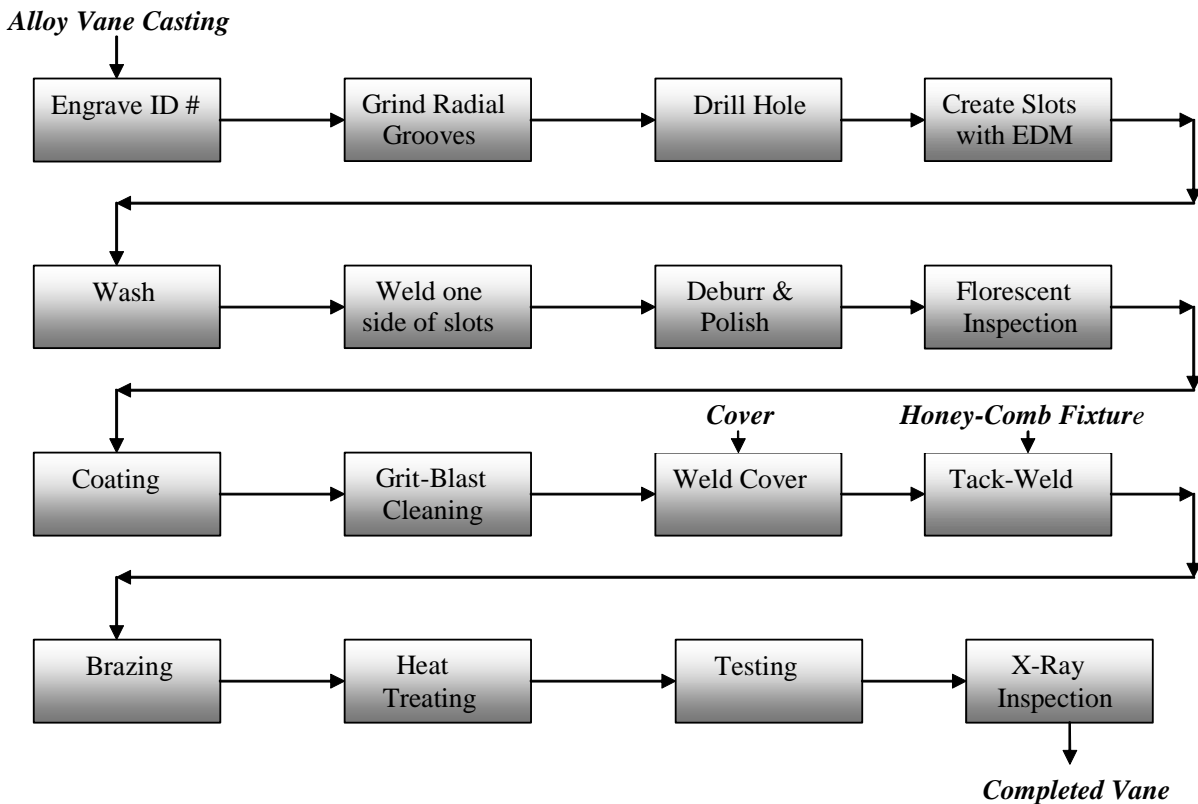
Alloy Vane Casting

Engrave ID #

Grind Radial Grooves

Drill Hole

Create Slots with EDM

Wash

Weld one side of slots

Deburr & Polish

Florescent Inspection

Coating

Grit-Blast Cleaning

Cover

Weld Cover

Honey-Comb Fixture

Tack-Weld

Brazing

Heat Treating

Testing

X-Ray Inspection

Completed Vane